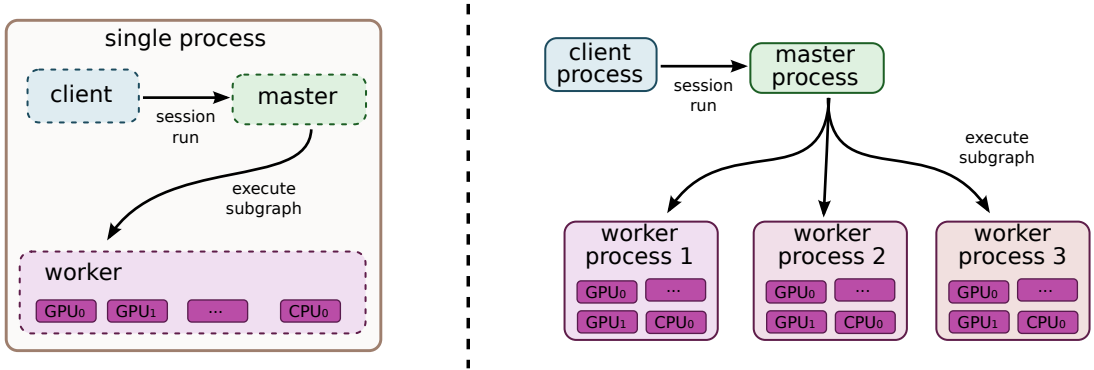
single process

client

session run

master

execute subgraph

worker

$GPU_0$ $GPU_1$ ... $CPU_0$

client process

session run

master process

execute subgraph

worker process 1

$GPU_0$ ... $GPU_1$ $CPU_0$

worker process 2

$GPU_0$ ... $GPU_1$ $CPU_0$

worker process 3

$GPU_0$ ... $GPU_1$ $CPU_0$